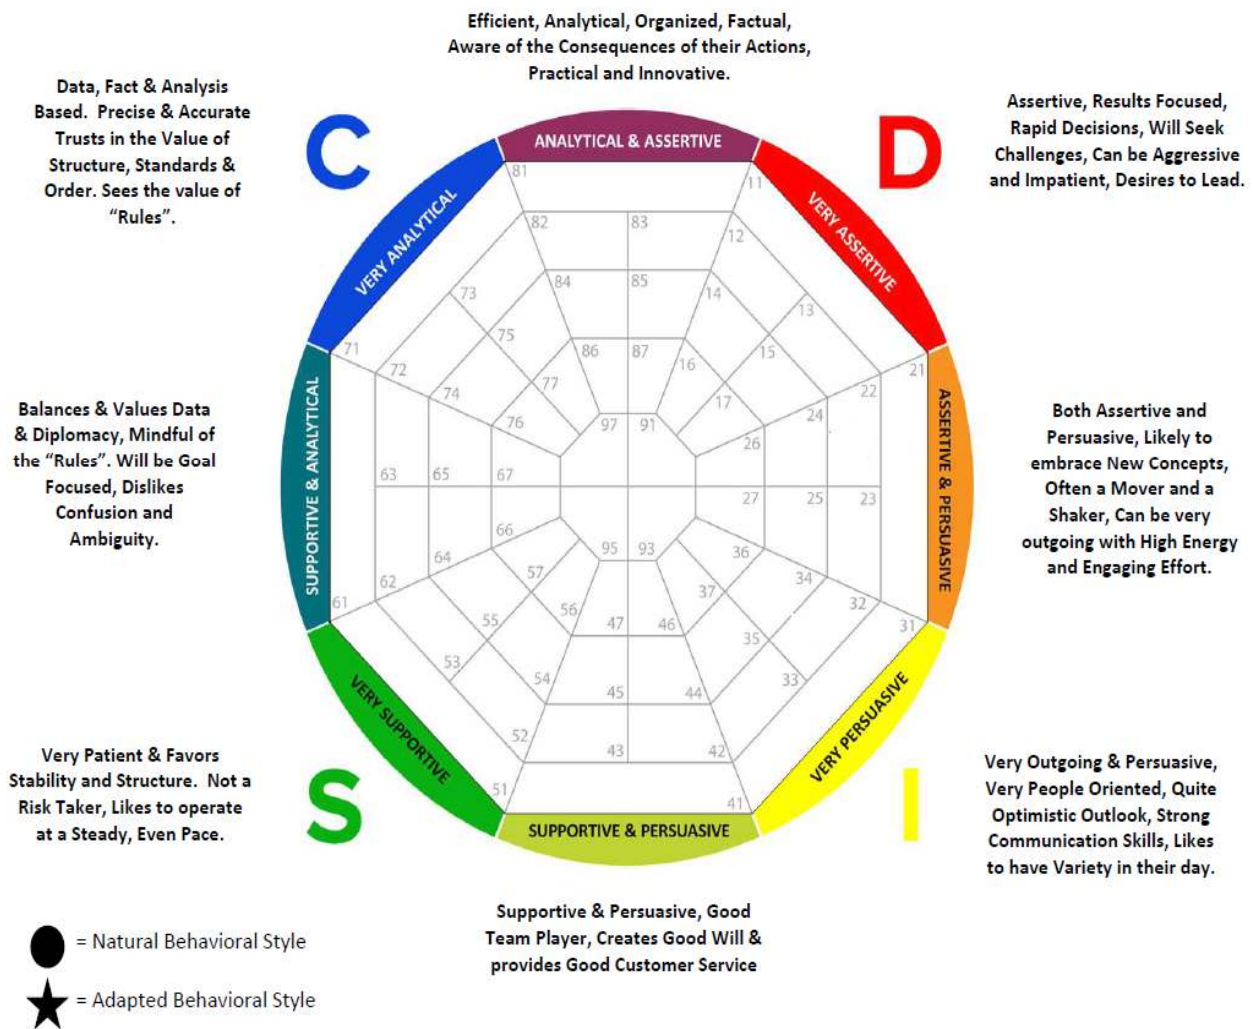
Efficient, Analytical, Organized, Factual, Aware of the Consequences of their Actions, Practical and Innovative.

Data, Fact & Analysis Based. Precise & Accurate Trusts in the Value of Structure, Standards & Order. Sees the value of "Rules".

C

D

Assertive, Results Focused, Rapid Decisions, Will Seek Challenges, Can be Aggressive and Impatient, Desires to Lead.

ANALYTICAL & ASSERTIVE

VERY ANALYTICAL

VERY ASSERTIVE

ASSERTIVE & PERSUASIVE

VERY PERSUASIVE

SUPPORTIVE & PERSUASIVE

VERY SUPPORTIVE

SUPPORTIVE & ANALYTICAL

81 82 83 84 85 86 87 97 91 11 12 13 14 15 16 17 21 22 23 24 25 26 27 31 32 33 34 35 36 37 41 42 43 44 45 46 47 51 52 53 54 55 56 57 61 62 63 64 65 66 67 71 72 73 74 75 76 77 95 93

Balances & Values Data & Diplomacy, Mindful of the "Rules". Will be Goal Focused, Dislikes Confusion and Ambiguity.

Both Assertive and Persuasive, Likely to embrace New Concepts, Often a Mover and a Shaker, Can be very outgoing with High Energy and Engaging Effort.

Very Patient & Favors Stability and Structure. Not a Risk Taker, Likes to operate at a Steady, Even Pace.

S

I

Very Outgoing & Persuasive, Very People Oriented, Quite Optimistic Outlook, Strong Communication Skills, Likes to have Variety in their day.

Supportive & Persuasive, Good Team Player, Creates Good Will & provides Good Customer Service

= Natural Behavioral Style

= Adapted Behavioral Style